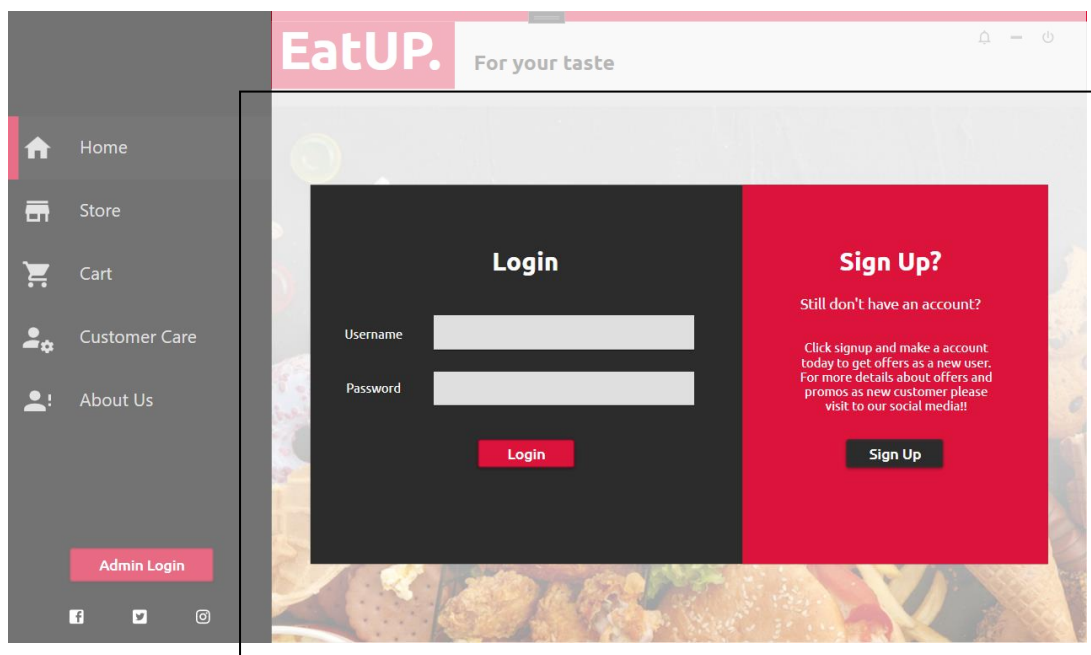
EatUP.

For your taste

Home

Store

Cart

Customer Care

About Us

Admin Login

Login

Username

Password

Login

Sign Up?

Still don't have an account?

Click signup and make a account today to get offers as a new user. For more details about offers and promos as new customer please visit to our social media!!

Sign Up